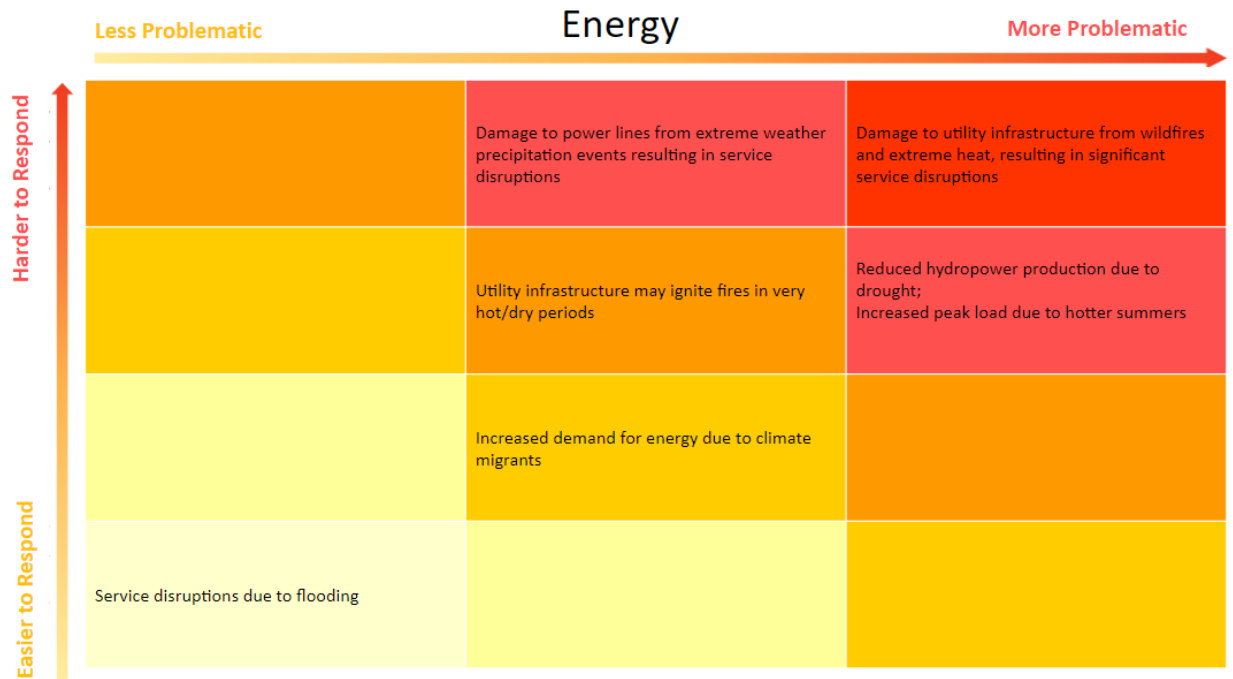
Less Problematic

Energy

More Problematic

Harder to Respond

Easier to Respond

| | | |
|---|---|---|
| | Damage to power lines from extreme weather precipitation events resulting in service disruptions | Damage to utility infrastructure from wildfires and extreme heat, resulting in significant service disruptions |
| | Utility infrastructure may ignite fires in very hot/dry periods | Reduced hydropower production due to drought; Increased peak load due to hotter summers |
| | Increased demand for energy due to climate migrants | |
| Service disruptions due to flooding | | |